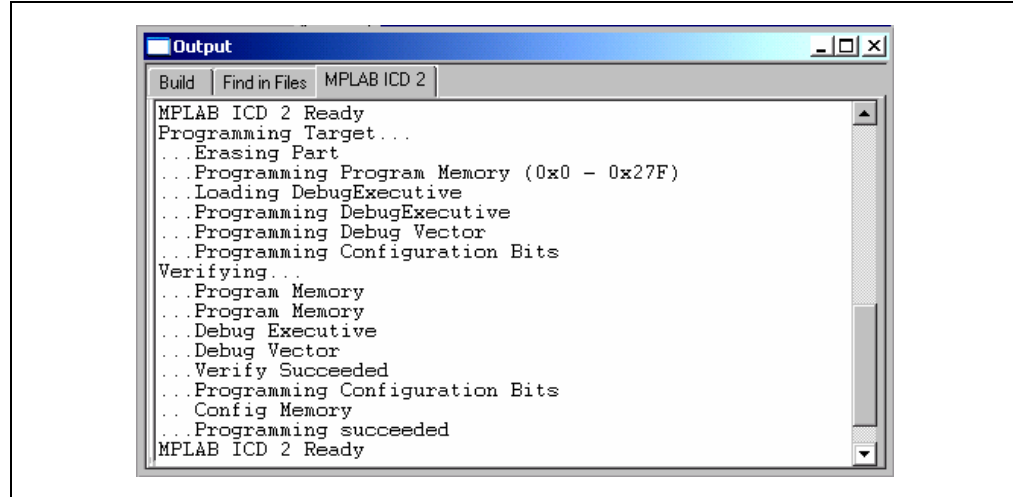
Output

Build | Find in Files | MPLAB ICD 2

MPLAB ICD 2 Ready
Programming Target...
...Erasing Part
...Programming Program Memory (0x0 - 0x27F)
...Loading DebugExecutive
...Programming DebugExecutive
...Programming Debug Vector
...Programming Configuration Bits
Verifying...
...Program Memory
...Program Memory
...Debug Executive
...Debug Vector
...Verify Succeeded
...Programming Configuration Bits
.. Config Memory
...Programming succeeded
MPLAB ICD 2 Ready